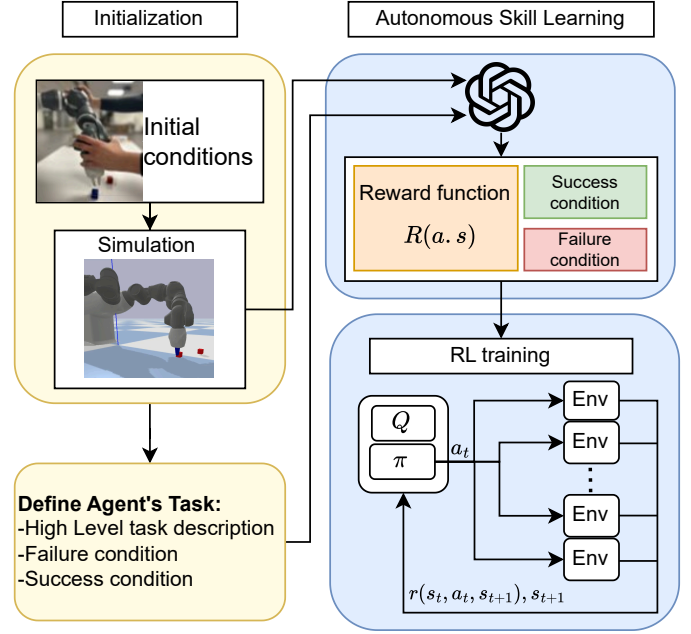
Initialization

Autonomous Skill Learning

Initial conditions

Simulation

Reward function

$R(a. s)$

Success condition

Failure condition

RL training

$Q$

$\pi$

$a_t$

Env

Env

Env

Env

$r(s_t, a_t, s_{t+1}), s_{t+1}$

Define Agent's Task:
-High Level task description
-Failure condition
-Success condition